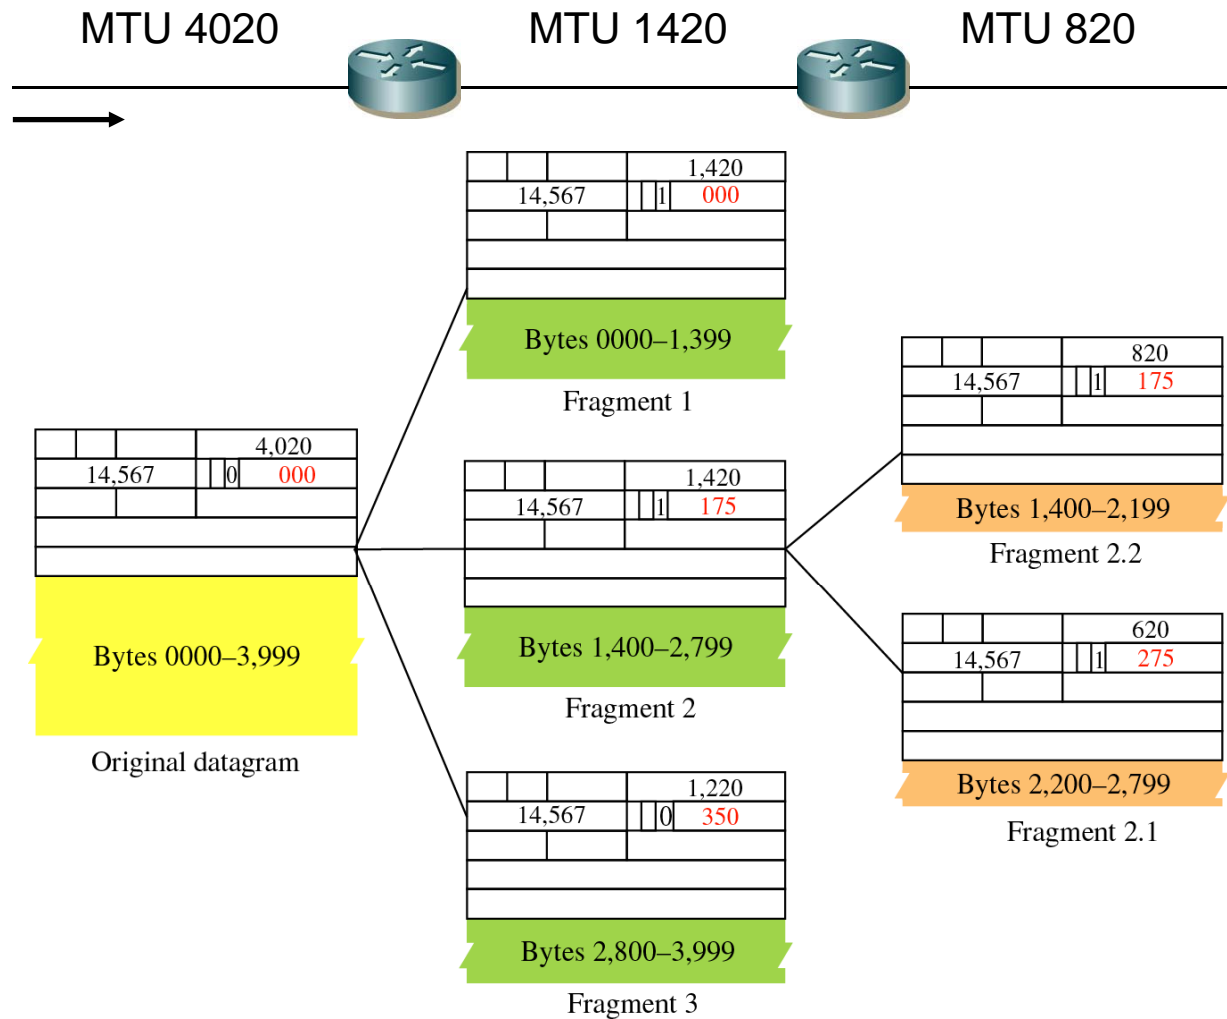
MTU 4020 MTU 1420 MTU 820

1,420
14,567 1 000
Bytes 0000–1,399
Fragment 1

820
14,567 1 175
Bytes 1,400–2,199
Fragment 2.2

4,020
14,567 0 000
Bytes 0000–3,999
Original datagram

1,420
14,567 1 175
Bytes 1,400–2,799
Fragment 2

620
14,567 1 275
Bytes 2,200–2,799
Fragment 2.1

1,220
14,567 0 350
Bytes 2,800–3,999
Fragment 3